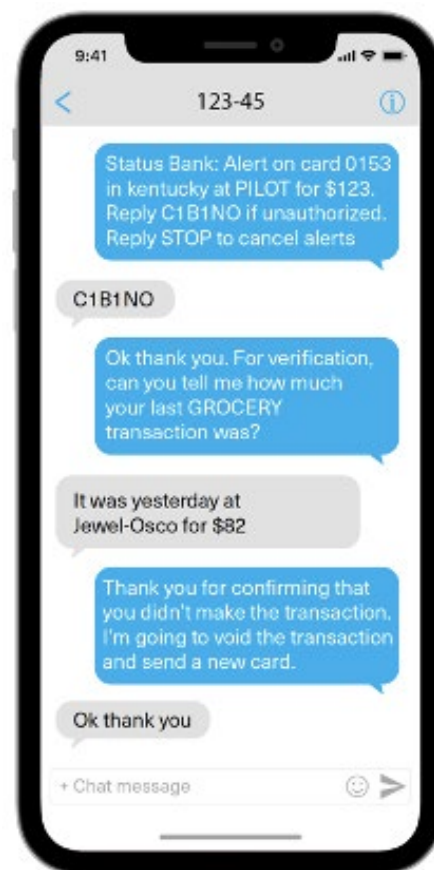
9:41

123-45

Status Bank: Alert on card 0153 in kentucky at PILOT for $123. Reply C1B1NO if unauthorized. Reply STOP to cancel alerts

C1B1NO

Ok thank you. For verification, can you tell me how much your last GROCERY transaction was?

It was yesterday at Jewel-Osco for $82

Thank you for confirming that you didn't make the transaction. I'm going to void the transaction and send a new card.

Ok thank you

+ Chat message